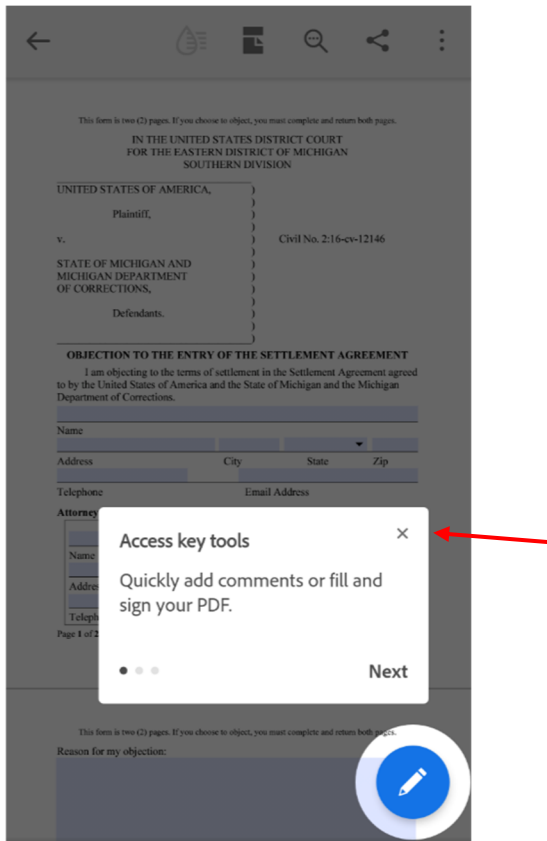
This form is two (2) pages. If you choose to object, you must complete and return both pages.

IN THE UNITED STATES DISTRICT COURT
FOR THE EASTERN DISTRICT OF MICHIGAN
SOUTHERN DIVISION

UNITED STATES OF AMERICA,

Plaintiff,

v.

STATE OF MICHIGAN AND MICHIGAN DEPARTMENT OF CORRECTIONS,

Defendants.

Civil No. 2:16-cv-12146

OBJECTION TO THE ENTRY OF THE SETTLEMENT AGREEMENT

I am objecting to the terms of settlement in the Settlement Agreement agreed to by the United States of America and the State of Michigan and the Michigan Department of Corrections.

Name

Address City State Zip

Telephone Email Address

Attorney

Name

Addre

Teleph

Page 1 of 2

Access key tools

Quickly add comments or fill and sign your PDF.

Next

This form is two (2) pages. If you choose to object, you must complete and return both pages.

Reason for my objection: